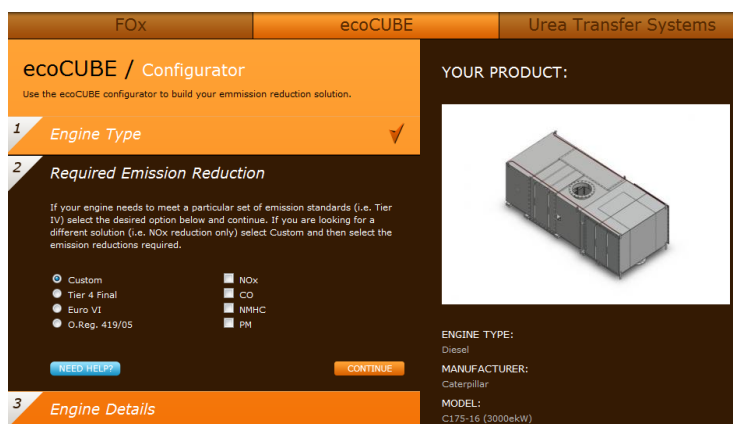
FOx | ecoCUBE | Urea Transfer Systems

ecoCUBE / Configurator

Use the ecoCUBE configurator to build your emmission reduction solution.

1 Engine Type

2 Required Emission Reduction

If your engine needs to meet a particular set of emission standards (i.e. Tier IV) select the desired option below and continue. If you are looking for a different solution (i.e. NOx reduction only) select Custom and then select the emission reductions required.

Custom
Tier 4 Final
Euro VI
O.Reg. 419/05

NOx
CO
NMHC
PM

NEED HELP?

CONTINUE

3 Engine Details

YOUR PRODUCT:

ENGINE TYPE:
Diesel

MANUFACTURER:
Caterpillar

MODEL:
C175-16 (3000ekW)